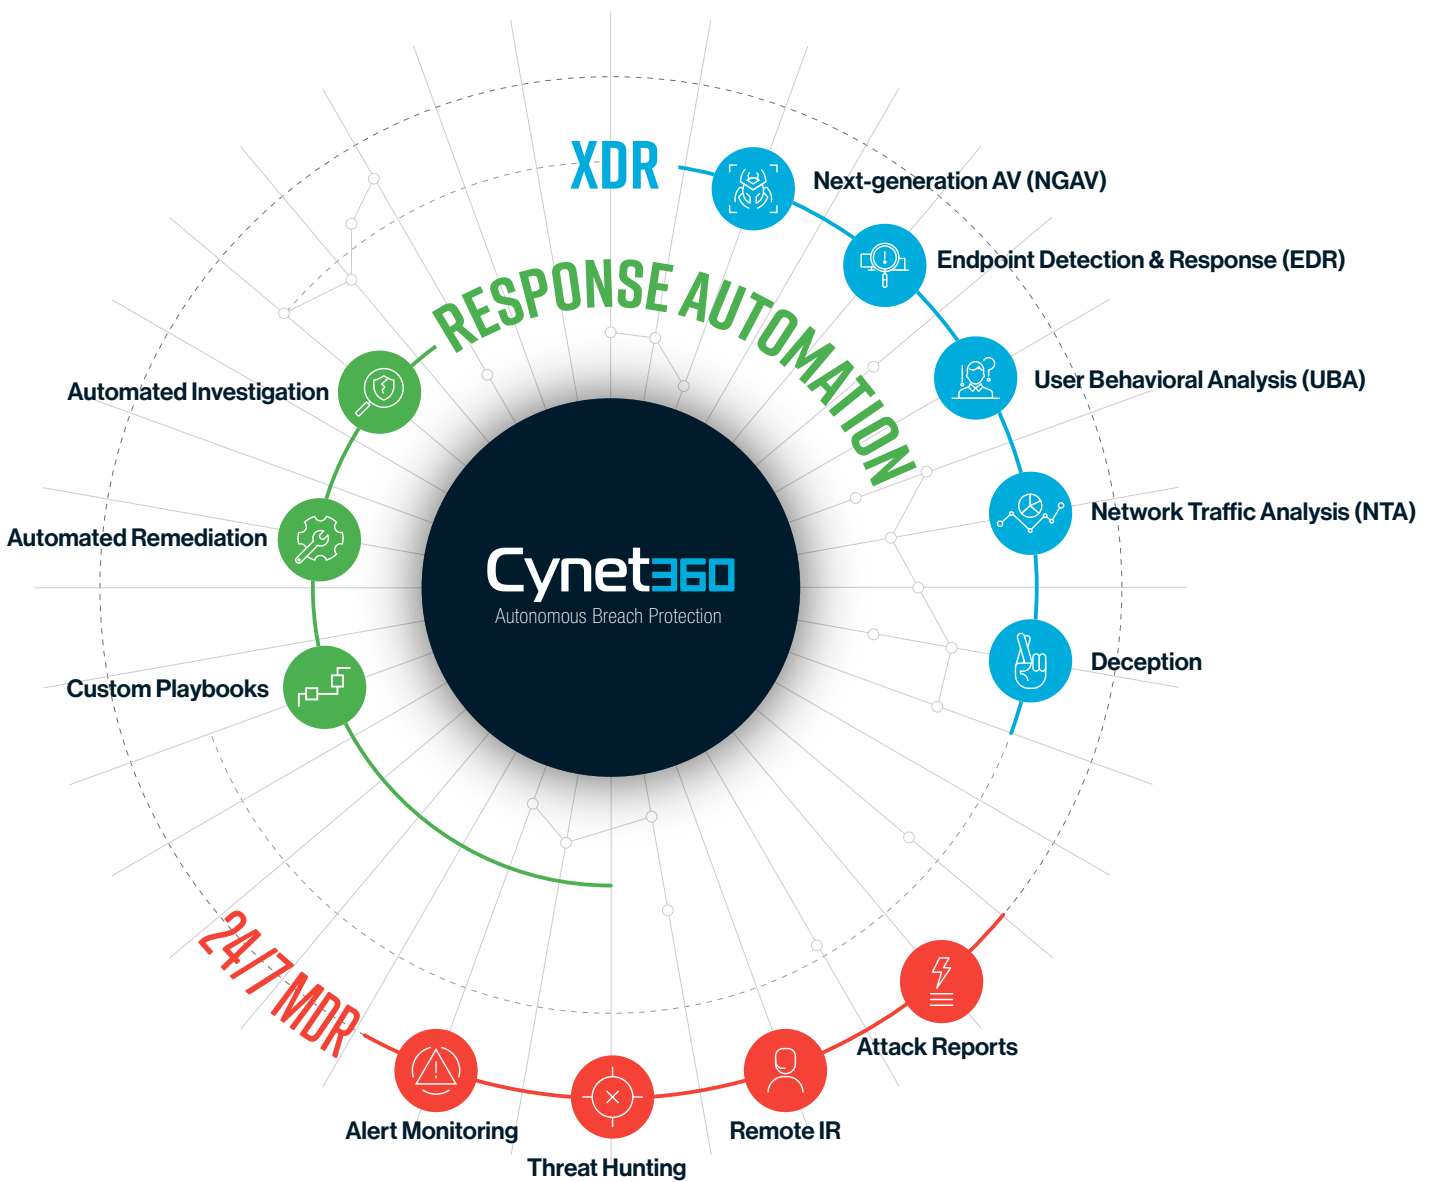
XDR

Next-generation AV (NGAV)

Endpoint Detection & Response (EDR)

User Behavioral Analysis (UBA)

Network Traffic Analysis (NTA)

Deception

RESPONSE AUTOMATION

Automated Investigation

Automated Remediation

Custom Playbooks

Cynet360

Autonomous Breach Protection

24/7 MDR

Alert Monitoring

Threat Hunting

Remote IR

Attack Reports